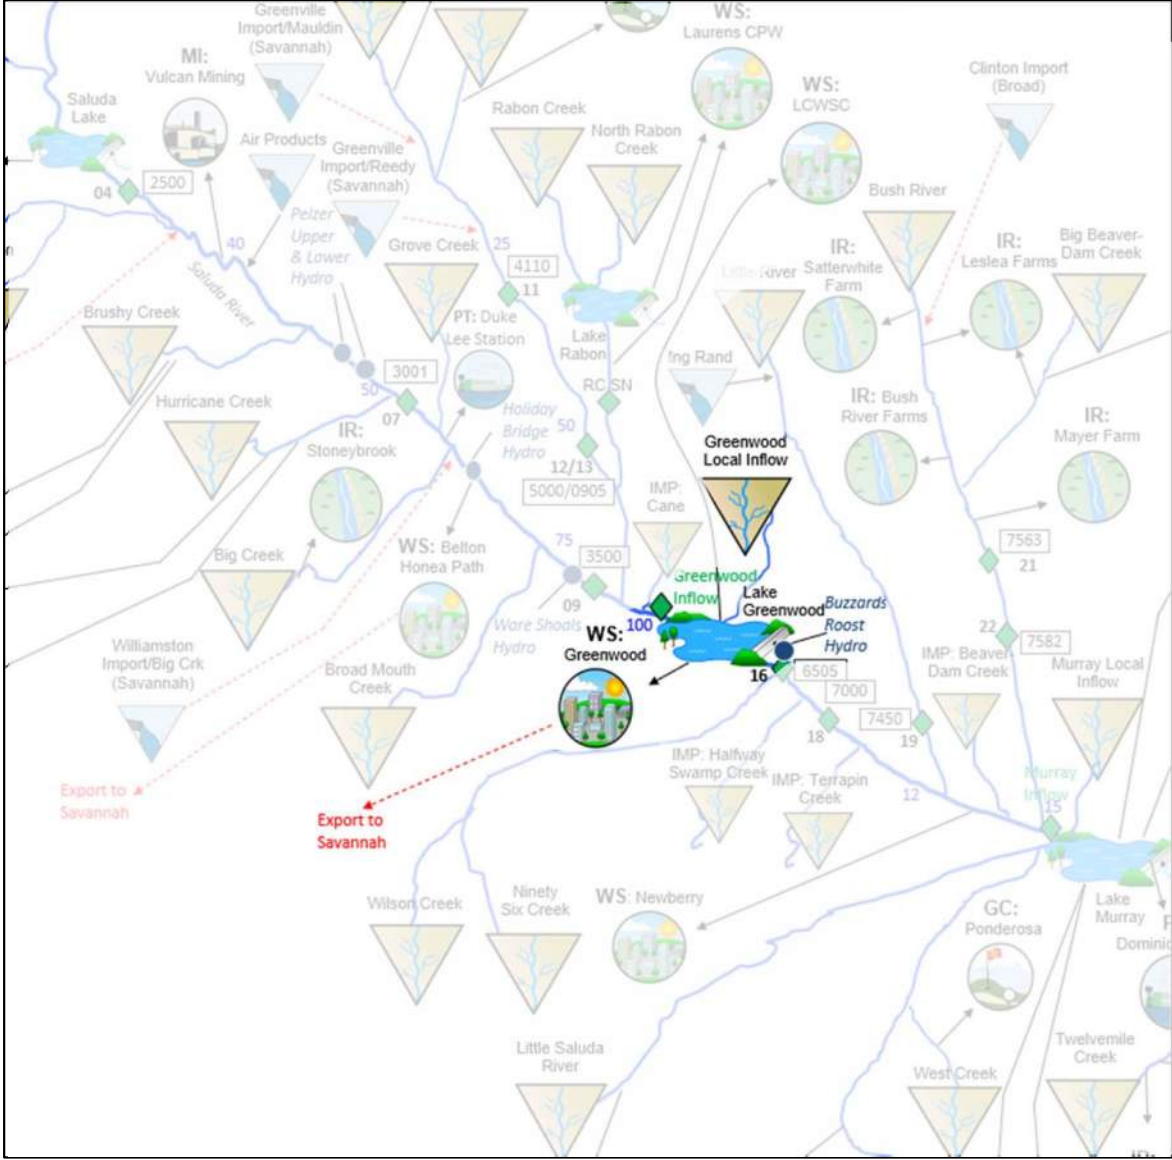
Greenville Import/Mauldin (Savannah)

WS: Laurens CPW

MI: Vulcan Mining

Saluda Lake

Air Products

Greenville Import/Reedy (Savannah)

Rabon Creek

North Rabon Creek

WS: LCWSC

Clinton Import (Broad)

04

2500

40

Pelzer Upper & Lower Hydro

Grove Creek

25

4110

11

Bush River

Saluda River

IR: Satterwhite Farm

IR: Leslea Farms

Big Beaver-Dam Creek

Little River

Lake Rabon

Brushy Creek

PT: Duke Lee Station

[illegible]ing Rand

3001

50

RCSN

Hurricane Creek

07

Holiday Bridge Hydro

50

IR: Bush River Farms

IR: Mayer Farm

IR: Stoneybrook

12/13

5000/0905

Greenwood Local Inflow

IMP: Cane

7563

21

75

3500

WS: Belton Honea Path

Big Creek

Greenwood Inflow

Lake Greenwood

Buzzards Roost Hydro

09

100

Ware Shoals Hydro

WS: Greenwood

22

7582

IMP: Beaver Dam Creek

Murray Local Inflow

Williamston Import/Big Crk (Savannah)

Broad Mouth Creek

16

6505

7000

7450

18

19

IMP: Halfway Swamp Creek

IMP: Terrapin Creek

12

Murray Inflow

15

Export to Savannah

Export to Savannah

Wilson Creek

Ninety Six Creek

WS: Newberry

GC: Ponderosa

Lake Murray

Dominic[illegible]

Little Saluda River

West Creek

Twelvemile Creek